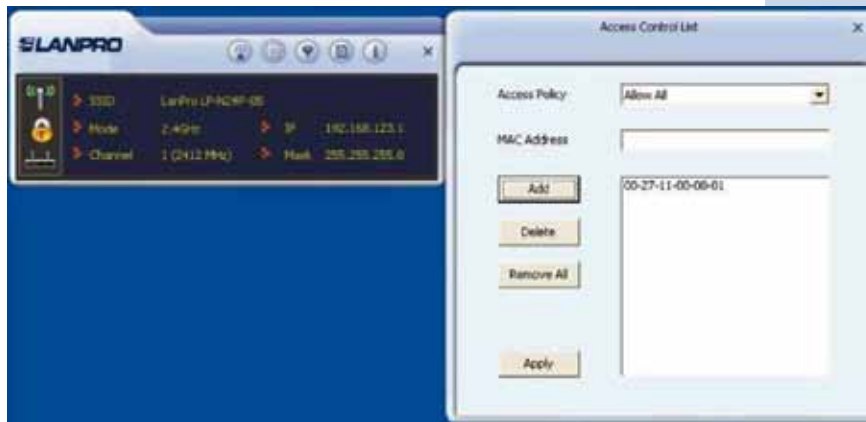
LANPRO

×

SSID LanPro LP-N24IP-05
Mode 2.4GHz IP 192.168.123.1
Channel 1 (2412 MHz) Mask 255.255.255.0

Access Control List

×

Access Policy Allow All

MAC Address

Add

00-27-11-00-08-01

Delete

Remove All

Apply